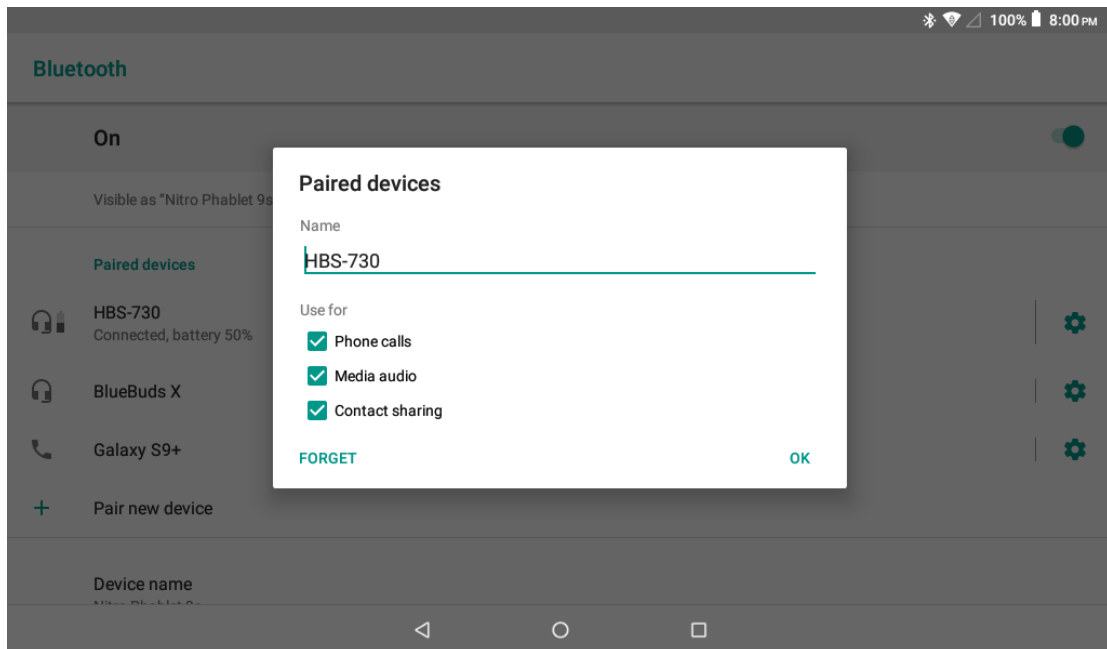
100% 8:00 PM

Bluetooth

On

Visible as "Nitro Phablet 9s

Paired devices

HBS-730
Connected, battery 50%

BlueBuds X

Galaxy S9+

Pair new device

Device name
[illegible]

Paired devices

Name

HBS-730

Use for

Phone calls

Media audio

Contact sharing

FORGET

OK